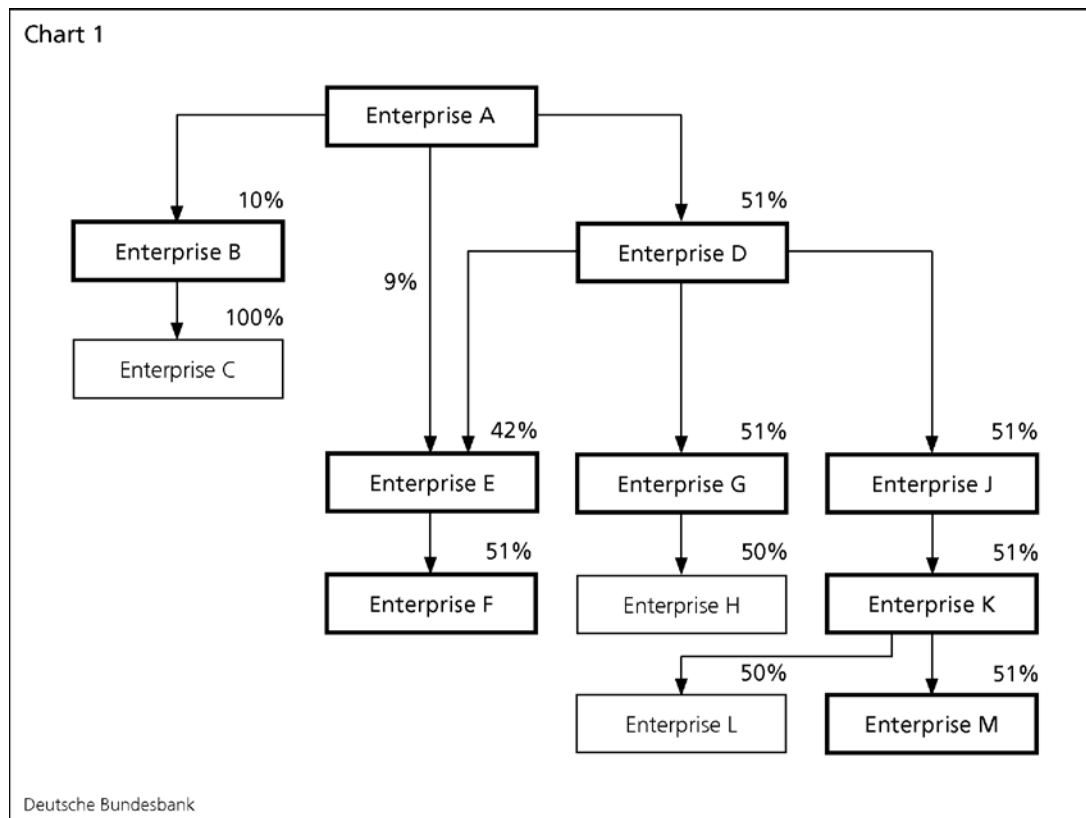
Chart 1

Enterprise A

10%

Enterprise B

100%

Enterprise C

9%

51%

Enterprise D

42%

Enterprise E

51%

Enterprise F

51%

Enterprise G

50%

Enterprise H

51%

Enterprise J

51%

Enterprise K

50%

Enterprise L

51%

Enterprise M

Deutsche Bundesbank